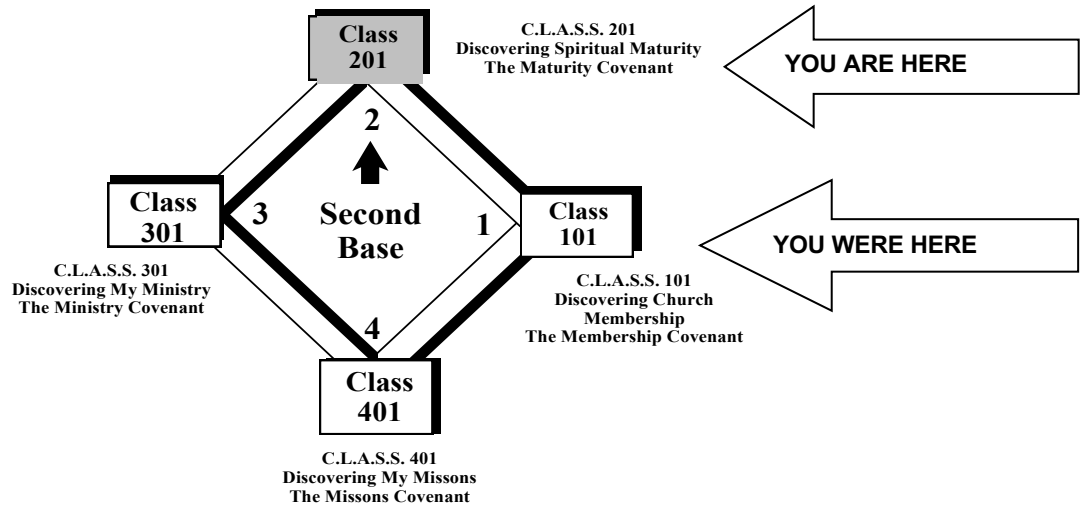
Class 201

C.L.A.S.S. 201
Discovering Spiritual Maturity
The Maturity Covenant

YOU ARE HERE

2

Class 301

3

Second Base

1

Class 101

YOU WERE HERE

C.L.A.S.S. 301
Discovering My Ministry
The Ministry Covenant

C.L.A.S.S. 101
Discovering Church Membership
The Membership Covenant

4

Class 401

C.L.A.S.S. 401
Discovering My Missons
The Missons Covenant